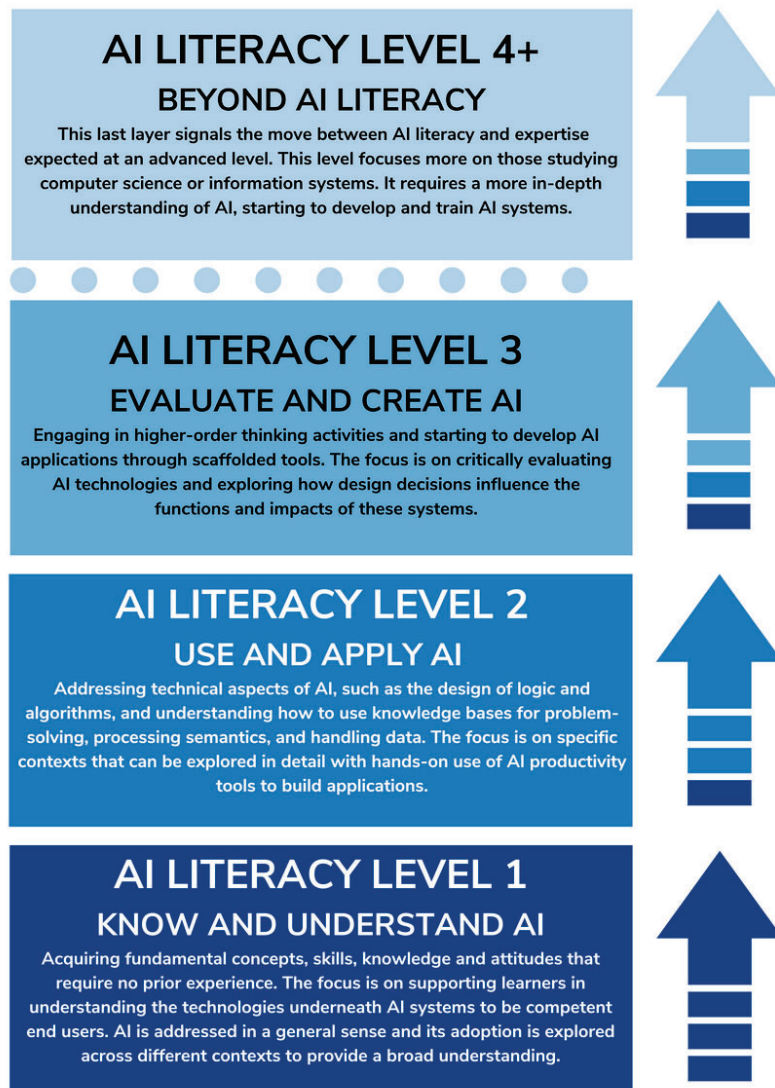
AI LITERACY LEVEL 4+

BEYOND AI LITERACY

This last layer signals the move between AI literacy and expertise expected at an advanced level. This level focuses more on those studying computer science or information systems. It requires a more in-depth understanding of AI, starting to develop and train AI systems.

AI LITERACY LEVEL 3

EVALUATE AND CREATE AI

Engaging in higher-order thinking activities and starting to develop AI applications through scaffolded tools. The focus is on critically evaluating AI technologies and exploring how design decisions influence the functions and impacts of these systems.

AI LITERACY LEVEL 2

USE AND APPLY AI

Addressing technical aspects of AI, such as the design of logic and algorithms, and understanding how to use knowledge bases for problem-solving, processing semantics, and handling data. The focus is on specific contexts that can be explored in detail with hands-on use of AI productivity tools to build applications.

AI LITERACY LEVEL 1

KNOW AND UNDERSTAND AI

Acquiring fundamental concepts, skills, knowledge and attitudes that require no prior experience. The focus is on supporting learners in understanding the technologies underneath AI systems to be competent end users. AI is addressed in a general sense and its adoption is explored across different contexts to provide a broad understanding.